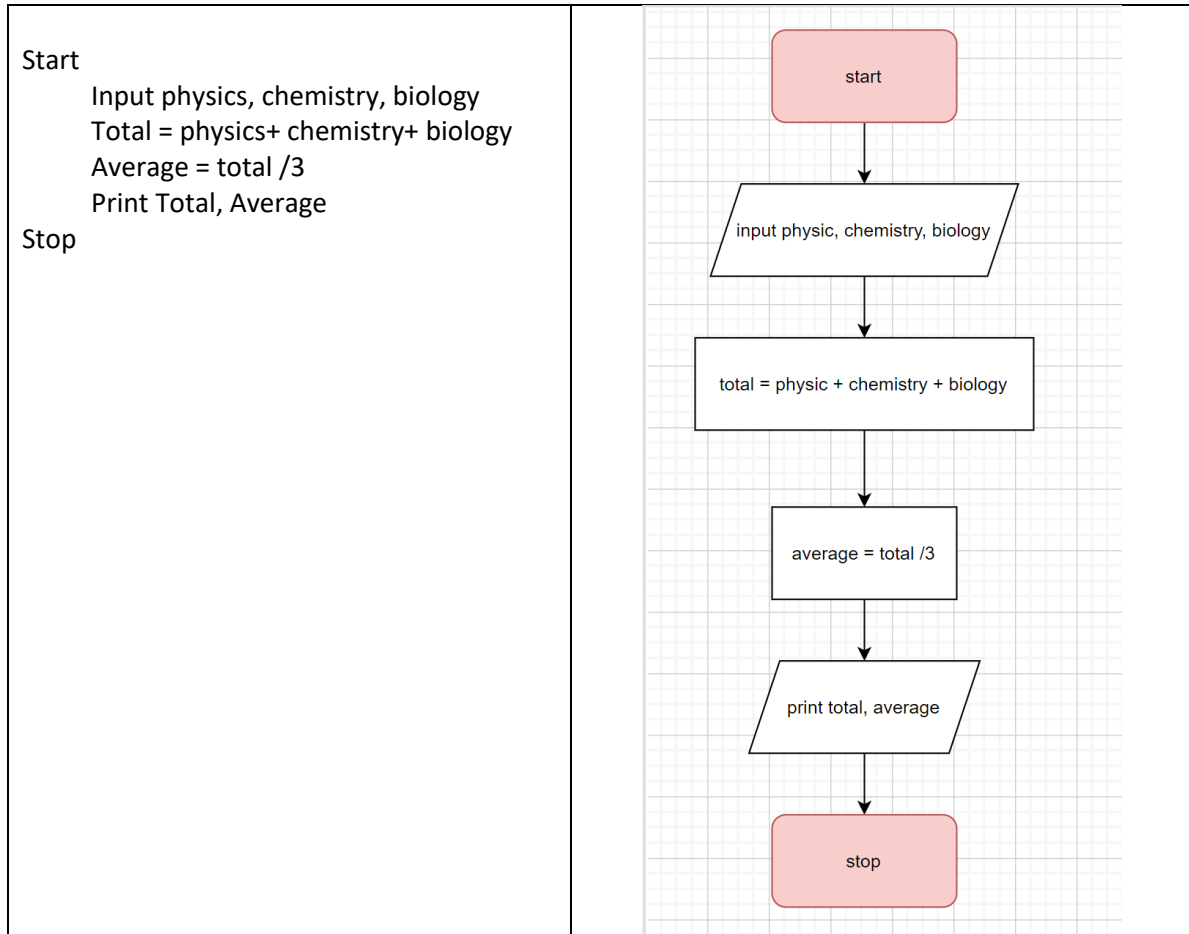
| | |
|---|---|
| Start<br>Input physics, chemistry, biology<br>Total = physics+ chemistry+ biology<br>Average = total /3<br>Print Total, Average<br>Stop | start<br>input physic, chemistry, biology<br>total = physic + chemistry + biology<br>average = total /3<br>print total, average<br>stop |